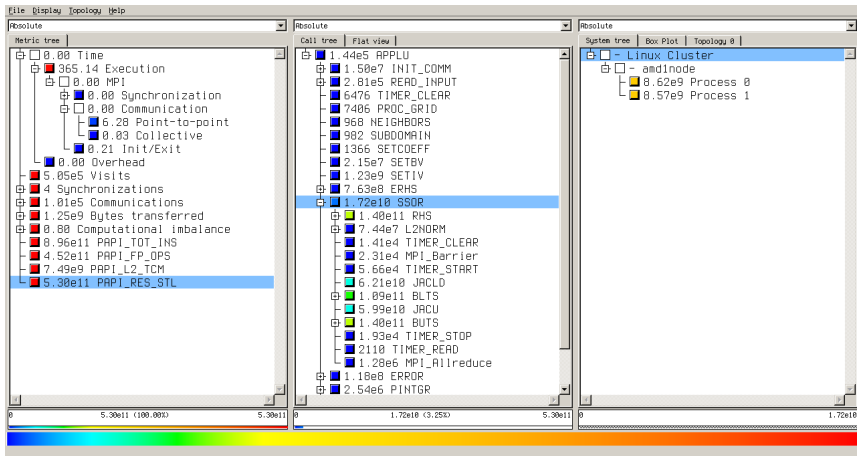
File Display Topology Help

Absolute
Metric tree
0.00 Time
365.14 Execution
0.00 MPI
0.00 Synchronization
0.00 Communication
6.28 Point-to-point
0.03 Collective
0.21 Init/Exit
0.00 Overhead
5.05e5 Visits
4 Synchronizations
1.01e5 Communications
1.25e9 Bytes transferred
0.80 Computational imbalance
8.96e11 PAPI_TOT_INS
4.52e11 PAPI_FP_OPS
7.49e9 PAPI_L2_TCM
5.30e11 PAPI_RES_STL
0 5.30e11 (100.00%) 5.30e11

Absolute
Call tree | Flat view
1.44e5 APPLU
1.50e7 INIT_COMM
2.81e5 READ_INPUT
6476 TIMER_CLEAR
7406 PROC_GRID
968 NEIGHBORS
982 SUBDOMAIN
1366 SETCOEFF
2.15e7 SETBV
1.23e9 SETIV
7.63e8 ERHS
1.72e10 SSOR
1.40e11 RHS
7.44e7 L2NORM
1.41e4 TIMER_CLEAR
2.31e4 MPI_Barrier
5.66e4 TIMER_START
6.21e10 JACLD
1.09e11 BLTS
5.99e10 JACU
1.40e11 BUTS
1.93e4 TIMER_STOP
2110 TIMER_READ
1.28e6 MPI_Allreduce
1.18e8 ERROR
2.54e6 PINTGR
0 1.72e10 (3.25%) 5.30e11

Absolute
System tree | Box Plot | Topology 0
- Linux Cluster
- amd1node
8.62e9 Process 0
8.57e9 Process 1
0 1.72e10